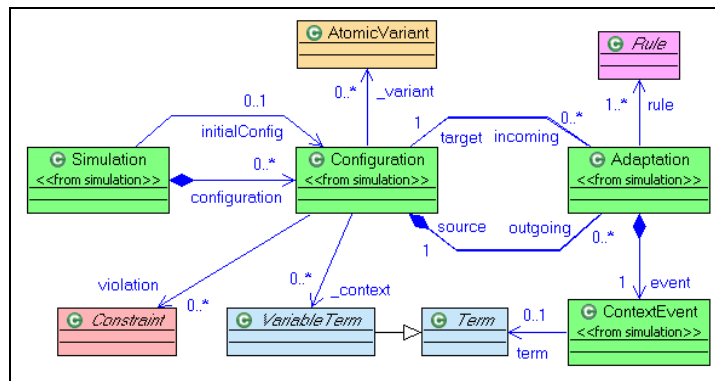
AtomicVariant

Rule

0..1

0..*

_variant

1..*

rule

initialConfig

1

0..*

target

incoming

Simulation
<<from simulation>>

0..*

Configuration
<<from simulation>>

Adaptation
<<from simulation>>

configuration

source

outgoing

1

0..*

violation

0..*

_context

1

event

0..1

Constraint

0..*

VariableTerm

Term

ContextEvent
<<from simulation>>

term